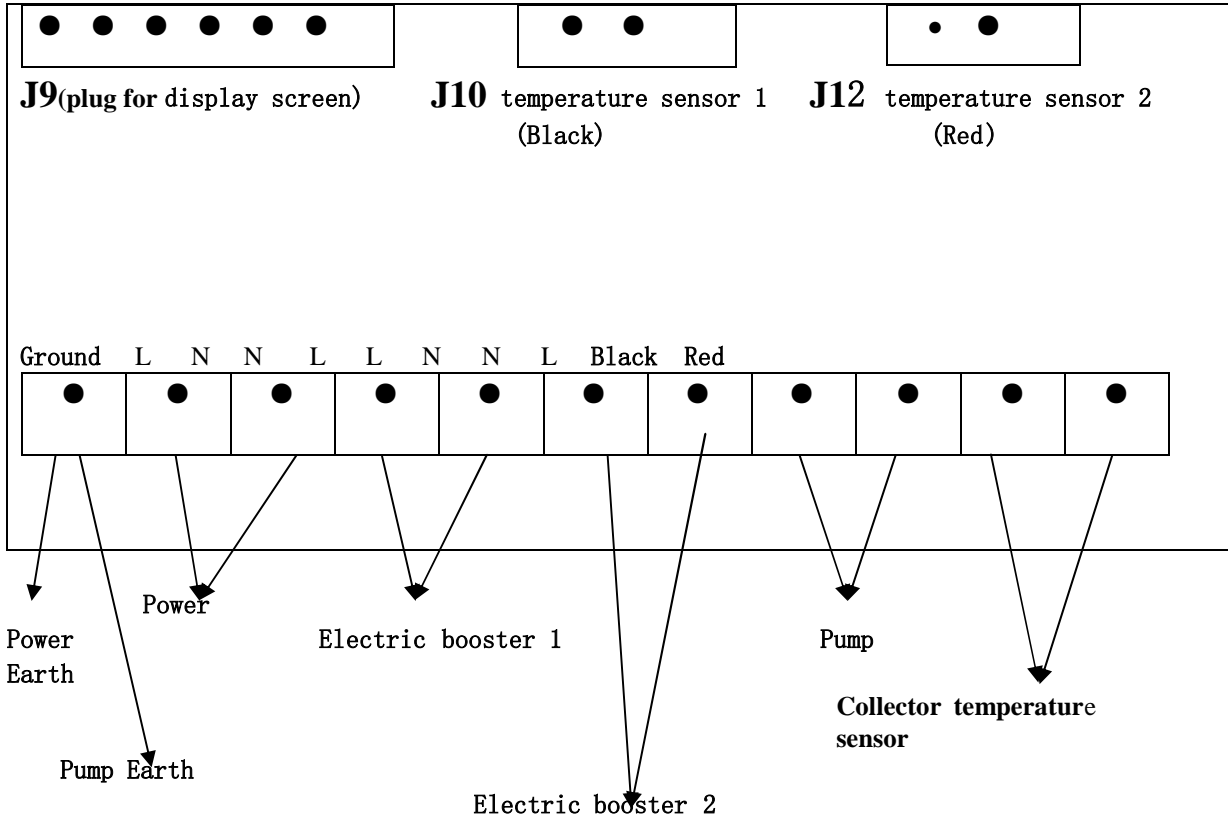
J9(plug for display screen)

J10 temperature sensor 1 (Black)

J12 temperature sensor 2 (Red)

Ground L N N L L N N L Black Red

Power Earth

Power

Pump Earth

Electric booster 1

Electric booster 2

Pump

Collector temperature sensor